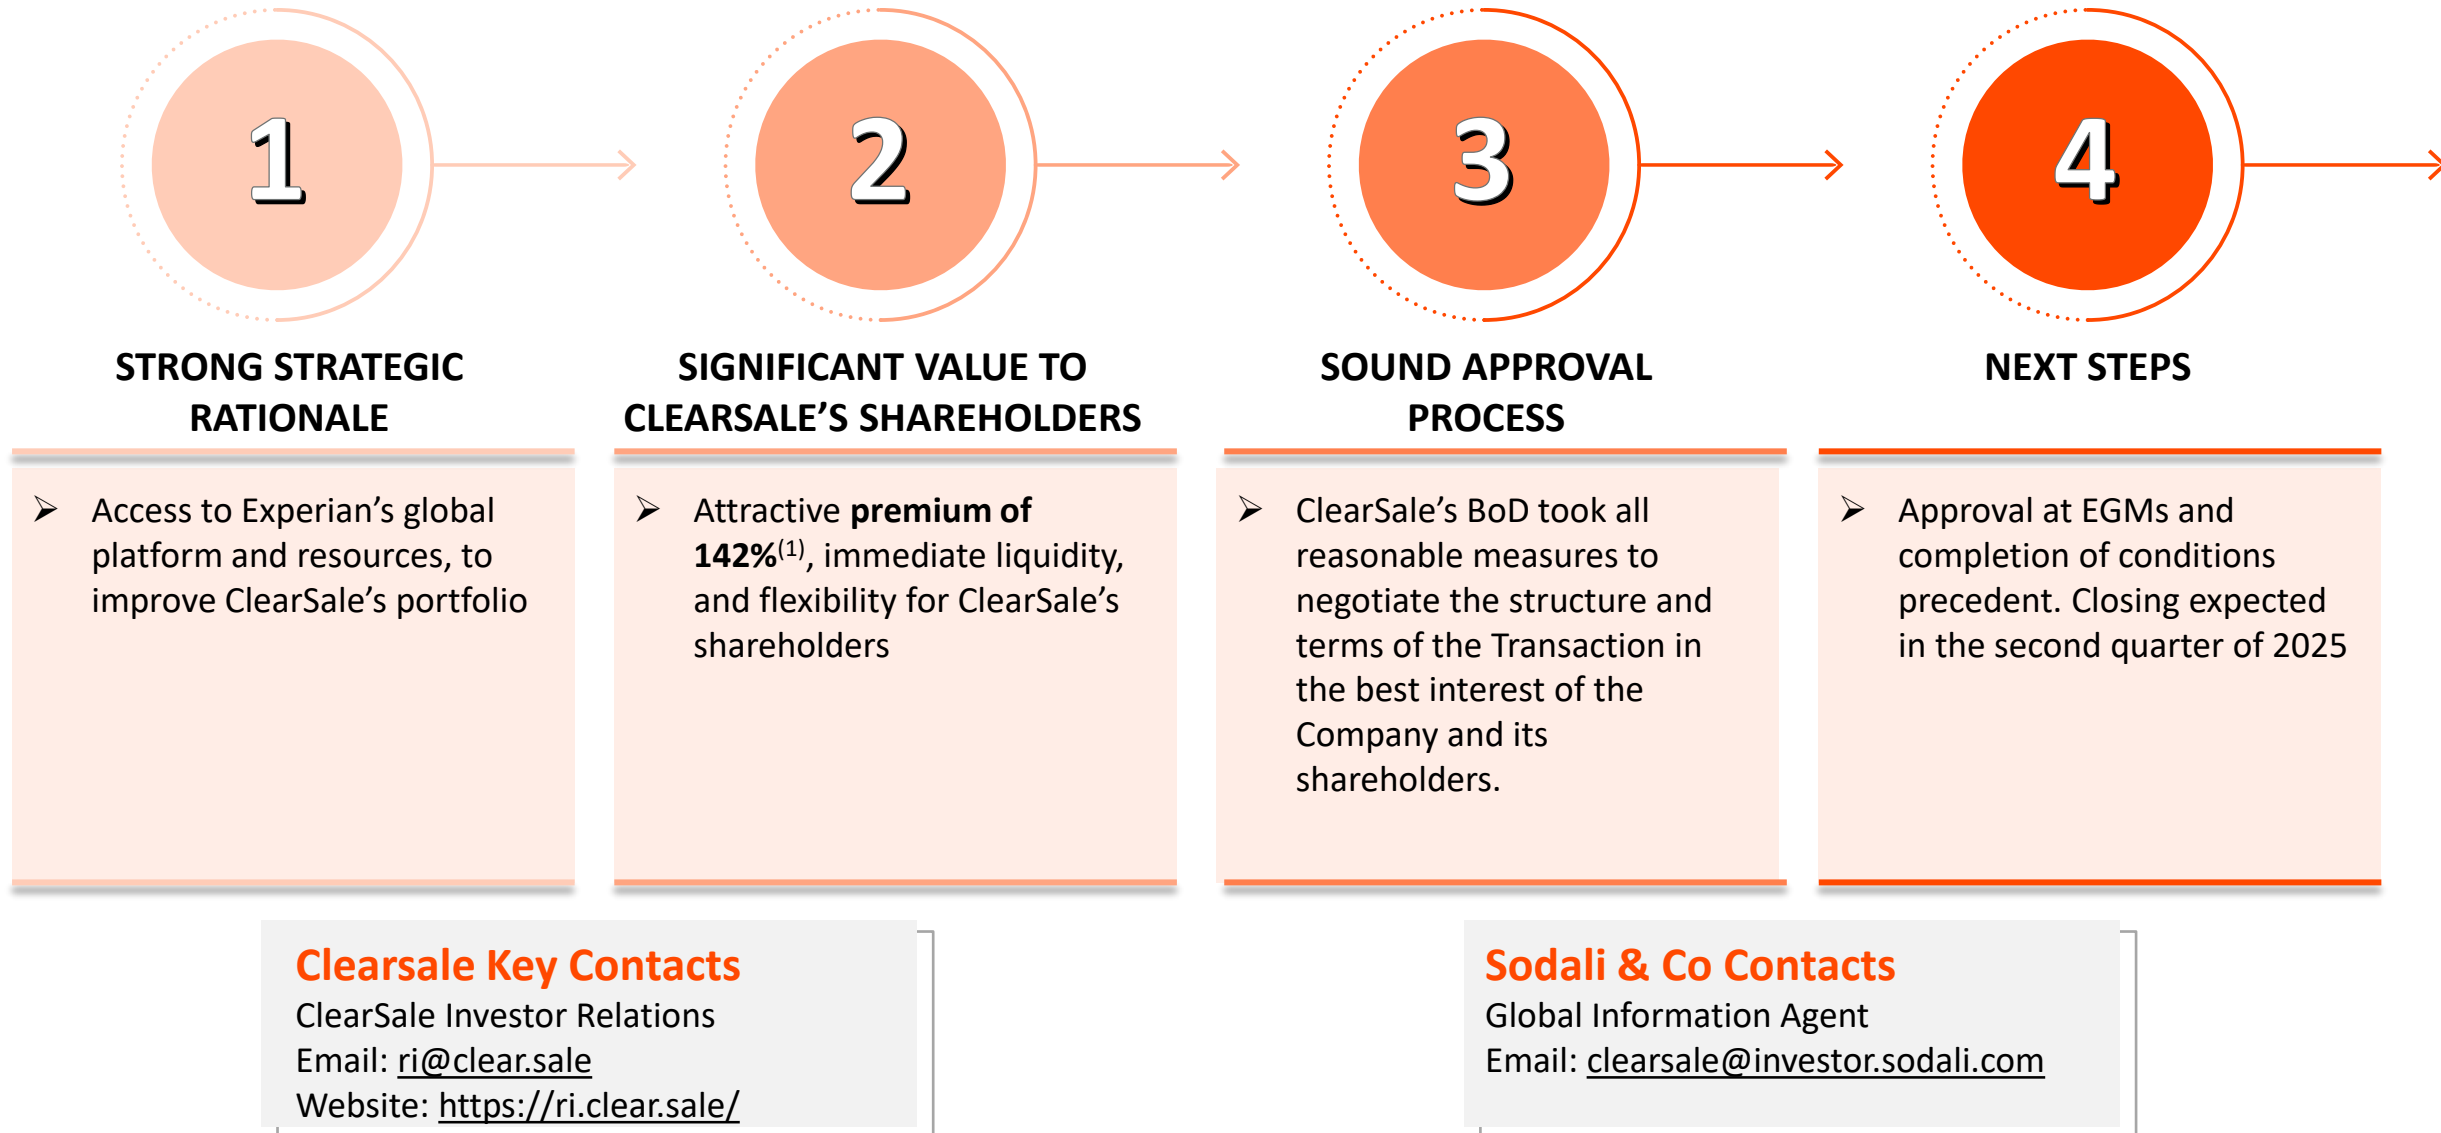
1

STRONG STRATEGIC RATIONALE

➢ Access to Experian's global platform and resources, to improve ClearSale's portfolio

2

SIGNIFICANT VALUE TO CLEARSALE'S SHAREHOLDERS

➢ Attractive **premium of 142%**$^{(1)}$, immediate liquidity, and flexibility for ClearSale's shareholders

3

SOUND APPROVAL PROCESS

➢ ClearSale's BoD took all reasonable measures to negotiate the structure and terms of the Transaction in the best interest of the Company and its shareholders.

4

NEXT STEPS

➢ Approval at EGMs and completion of conditions precedent. Closing expected in the second quarter of 2025

Clearsale Key Contacts
ClearSale Investor Relations
Email: ri@clear.sale
Website: https://ri.clear.sale/

Sodali & Co Contacts
Global Information Agent
Email: clearsale@investor.sodali.com